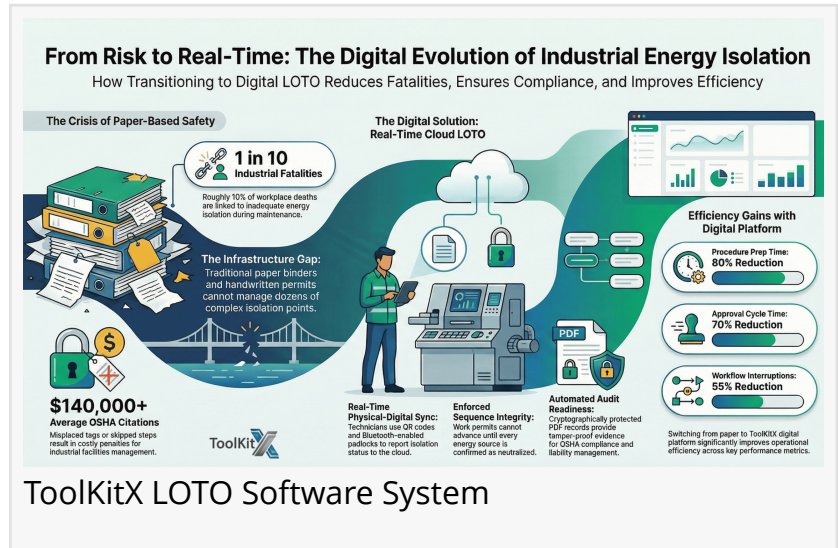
From Risk to Real-Time: The Digital Evolution of Industrial Energy Isolation

How Transitioning to Digital LOTO Reduces Fatalities, Ensures Compliance, and Improves Efficiency

The Crisis of Paper-Based Safety

1 in 10
Industrial Fatalities

Roughly 10% of workplace deaths are linked to inadequate energy isolation during maintenance.

The Infrastructure Gap:
Traditional paper binders and handwritten permits cannot manage dozens of complex isolation points.

$140,000+
Average OSHA Citations

Misplaced tags or skipped steps result in costly penalties for industrial facilities management.

ToolKitX

The Digital Solution:
Real-Time Cloud LOTO

Real-Time Physical-Digital Sync:
Technicians use QR codes and Bluetooth-enabled padlocks to report isolation status to the cloud.

Enforced Sequence Integrity:
Work permits cannot advance until every energy source is confirmed as neutralized.

PDF

Automated Audit Readiness:
Cryptographically protected PDF records provide tamper-proof evidence for OSHA compliance and liability management.

Efficiency Gains with Digital Platform

Procedure Prep Time:
80% Reduction

Approval Cycle Time:
70% Reduction

Workflow Interruptions:
55% Reduction

Switching from paper to ToolKitX digital platform significantly improves operational efficiency across key performance metrics.

ToolKitX LOTO Software System